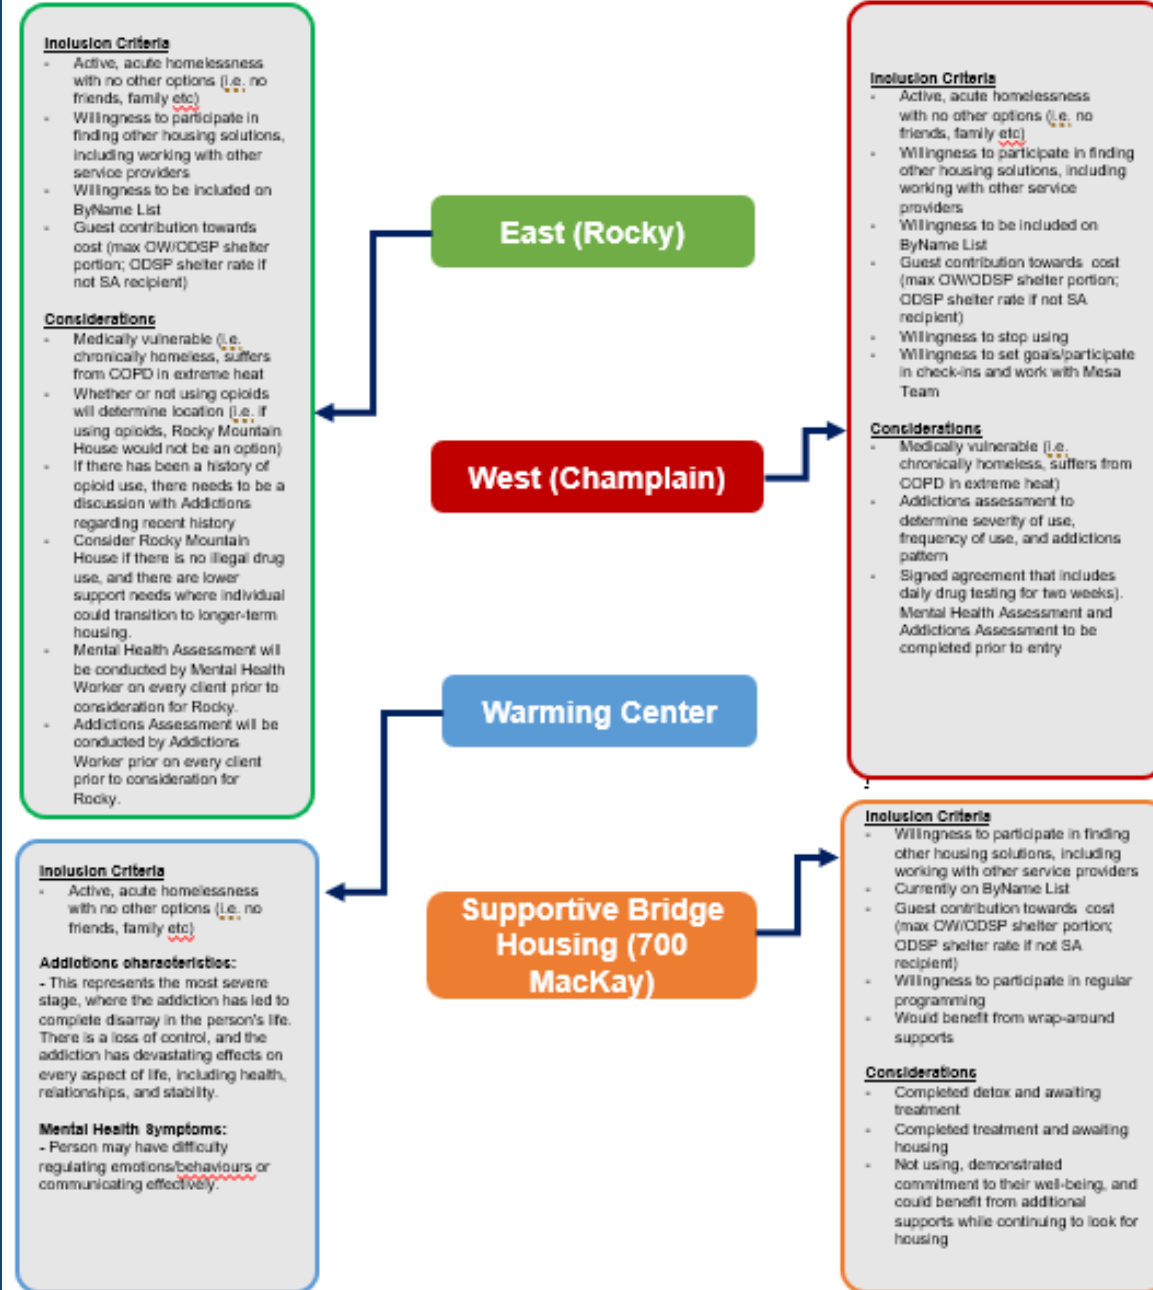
Inclusion Criteria
- Active, acute homelessness with no other options (i.e. no friends, family etc)
- Willingness to participate in finding other housing solutions, including working with other service providers
- Willingness to be included on ByName List
- Guest contribution towards cost (max OW/ODSP shelter portion; ODSP shelter rate if not SA recipient)

Considerations
- Medically vulnerable (i.e. chronically homeless, suffers from COPD in extreme heat
- Whether or not using opioids will determine location (i.e. if using opioids, Rocky Mountain House would not be an option)
- If there has been a history of opioid use, there needs to be a discussion with Addictions regarding recent history
- Consider Rocky Mountain House if there is no illegal drug use, and there are lower support needs where individual could transition to longer-term housing.
- Mental Health Assessment will be conducted by Mental Health Worker on every client prior to consideration for Rocky.
- Addictions Assessment will be conducted by Addictions Worker prior on every client prior to consideration for Rocky.

East (Rocky)

West (Champlain)

Warming Center

Supportive Bridge Housing (700 MacKay)

Inclusion Criteria
- Active, acute homelessness with no other options (i.e. no friends, family etc)
- Willingness to participate in finding other housing solutions, including working with other service providers
- Willingness to be included on ByName List
- Guest contribution towards cost (max OW/ODSP shelter portion; ODSP shelter rate if not SA recipient)
- Willingness to stop using
- Willingness to set goals/participate in check-ins and work with Mesa Team

Considerations
- Medically vulnerable (i.e. chronically homeless, suffers from COPD in extreme heat)
- Addictions assessment to determine severity of use, frequency of use, and addictions pattern
- Signed agreement that includes daily drug testing for two weeks). Mental Health Assessment and Addictions Assessment to be completed prior to entry

Inclusion Criteria
- Active, acute homelessness with no other options (i.e. no friends, family etc)

Addictions characteristics:
- This represents the most severe stage, where the addiction has led to complete disarray in the person's life. There is a loss of control, and the addiction has devastating effects on every aspect of life, including health, relationships, and stability.

Mental Health Symptoms:
- Person may have difficulty regulating emotions/behaviours or communicating effectively.

Inclusion Criteria
- Willingness to participate in finding other housing solutions, including working with other service providers
- Currently on ByName List
- Guest contribution towards cost (max OW/ODSP shelter portion; ODSP shelter rate if not SA recipient)
- Willingness to participate in regular programming
- Would benefit from wrap-around supports

Considerations
- Completed detox and awaiting treatment
- Completed treatment and awaiting housing
- Not using, demonstrated commitment to their well-being, and could benefit from additional supports while continuing to look for housing